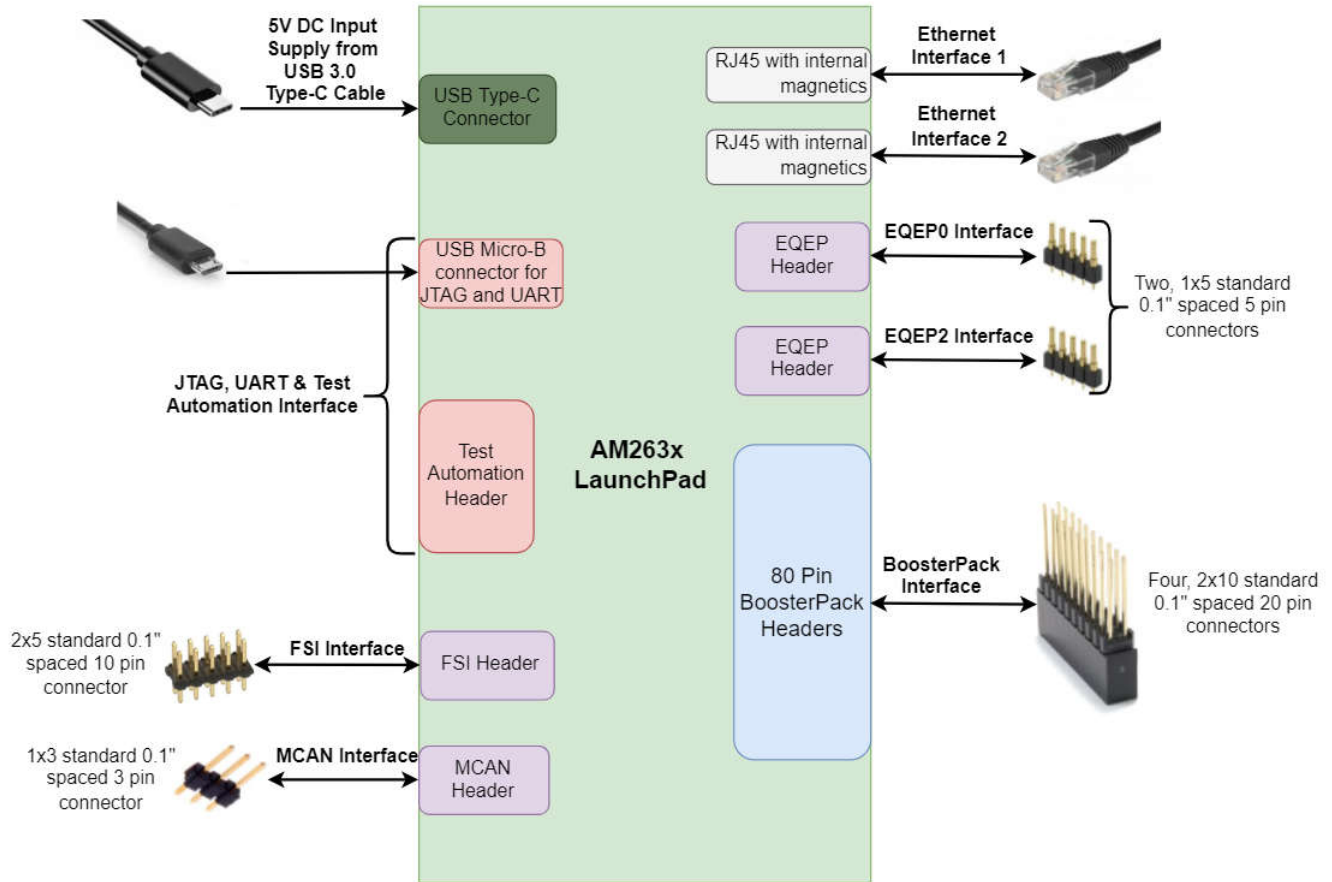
5V DC Input Supply from USB 3.0 Type-C Cable

USB Type-C Connector

RJ45 with internal magnetics

Ethernet Interface 1

RJ45 with internal magnetics

Ethernet Interface 2

USB Micro-B connector for JTAG and UART

EQEP Header

EQEP0 Interface

EQEP Header

EQEP2 Interface

Two, 1x5 standard 0.1" spaced 5 pin connectors

JTAG, UART & Test Automation Interface

Test Automation Header

AM263x LaunchPad

80 Pin BoosterPack Headers

BoosterPack Interface

Four, 2x10 standard 0.1" spaced 20 pin connectors

2x5 standard 0.1" spaced 10 pin connector

FSI Interface

FSI Header

1x3 standard 0.1" spaced 3 pin connector

MCAN Interface

MCAN Header